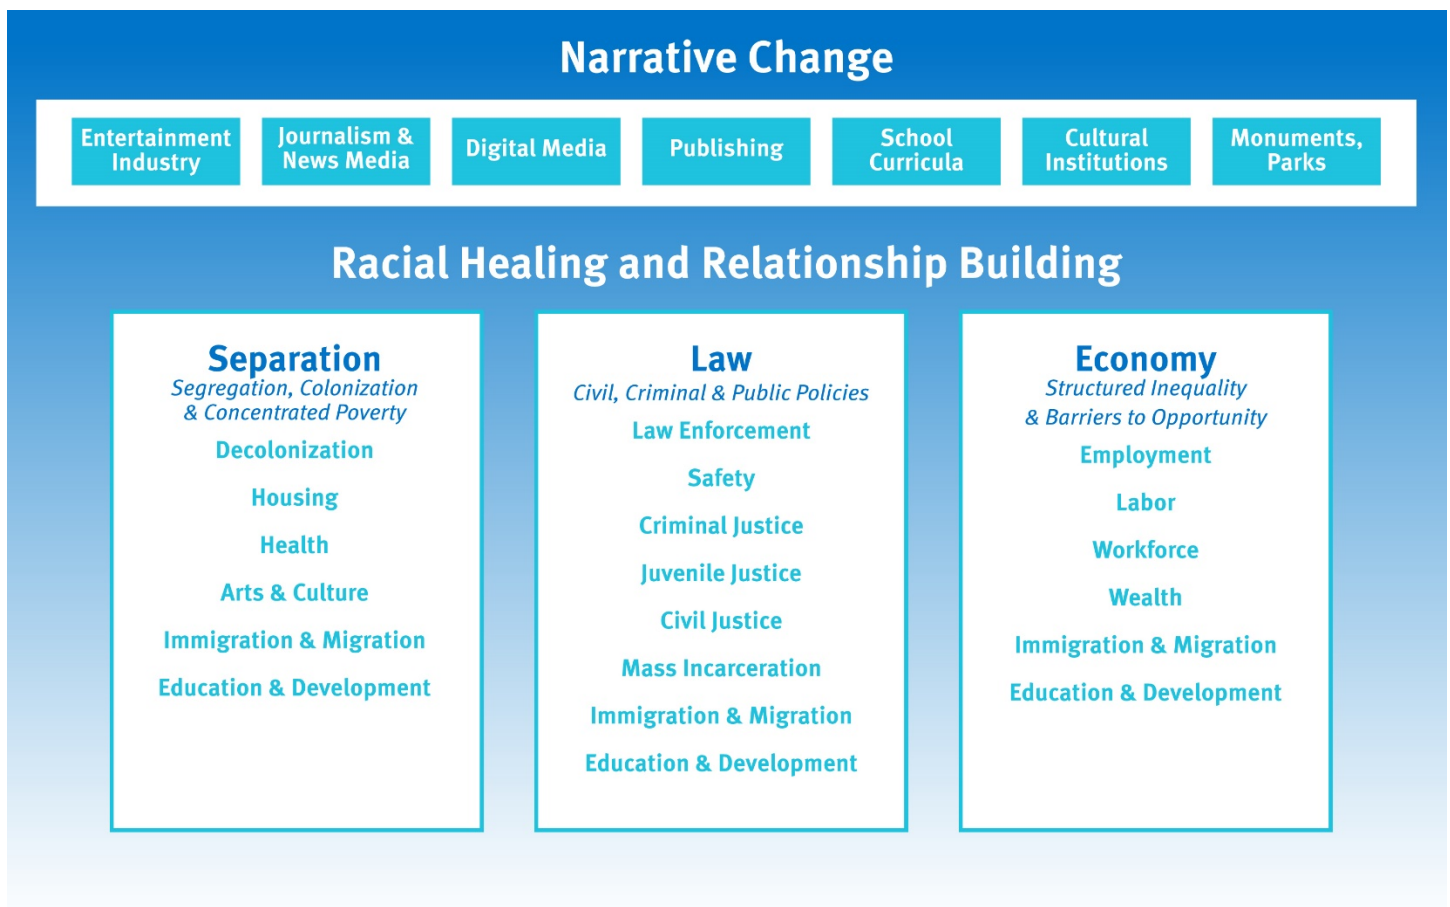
Narrative Change

Entertainment Industry

Journalism & News Media

Digital Media

Publishing

School Curricula

Cultural Institutions

Monuments, Parks

Racial Healing and Relationship Building

Separation
Segregation, Colonization & Concentrated Poverty
Decolonization
Housing
Health
Arts & Culture
Immigration & Migration
Education & Development

Law
Civil, Criminal & Public Policies
Law Enforcement
Safety
Criminal Justice
Juvenile Justice
Civil Justice
Mass Incarceration
Immigration & Migration
Education & Development

Economy
Structured Inequality & Barriers to Opportunity
Employment
Labor
Workforce
Wealth
Immigration & Migration
Education & Development